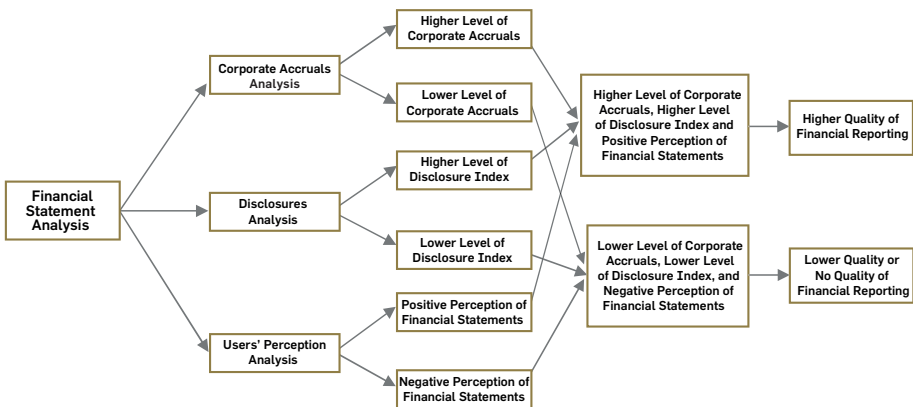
Financial Statement Analysis

Corporate Accruals Analysis

Disclosures Analysis

Users' Perception Analysis

Higher Level of Corporate Accruals

Lower Level of Corporate Accruals

Higher Level of Disclosure Index

Lower Level of Disclosure Index

Positive Perception of Financial Statements

Negative Perception of Financial Statements

Higher Level of Corporate Accruals, Higher Level of Disclosure Index and Positive Perception of Financial Statements

Lower Level of Corporate Accruals, Lower Level of Disclosure Index, and Negative Perception of Financial Statements

Higher Quality of Financial Reporting

Lower Quality or No Quality of Financial Reporting